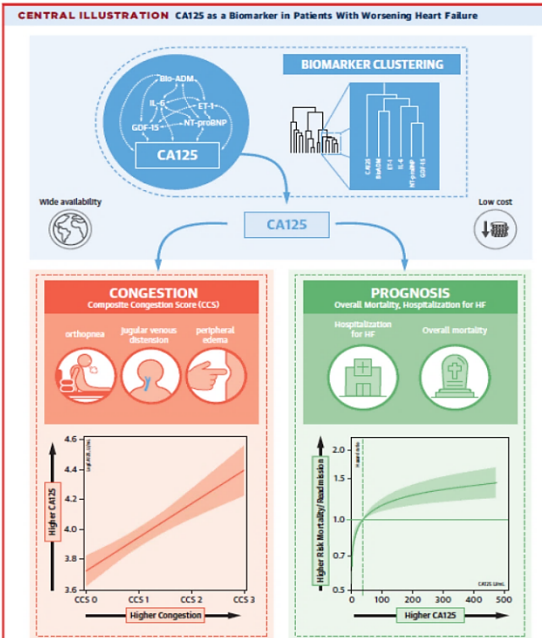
CENTRAL ILLUSTRATION CA125 as a Biomarker in Patients With Worsening Heart Failure

Bio-ADM
IL-6
ET-1
GDF-15
NT-proBNP
CA125

BIOMARKER CLUSTERING

CA125
Bio-ADM
ET-1
IL-6
NT-proBNP
GDF-15

Wide availability

CA125

Low cost

CONGESTION
Composite Congestion Score (CCS)

orthopnea
Jugular venous distension
peripheral edema

4.6
4.4
4.2
4.0
3.8
3.6
Higher CA125
Log(CA125)
CCS 0
CCS 1
CCS 2
CCS 3
Higher Congestion

PROGNOSIS
Overall Mortality, Hospitalization for HF

Hospitalization for HF
Overall mortality

2.0
1.5
1.0
0.7
0.5
Higher Risk Mortality/Readmission
Hazard ratio
CA125 U/mL
0
100
200
300
400
500
Higher CA125